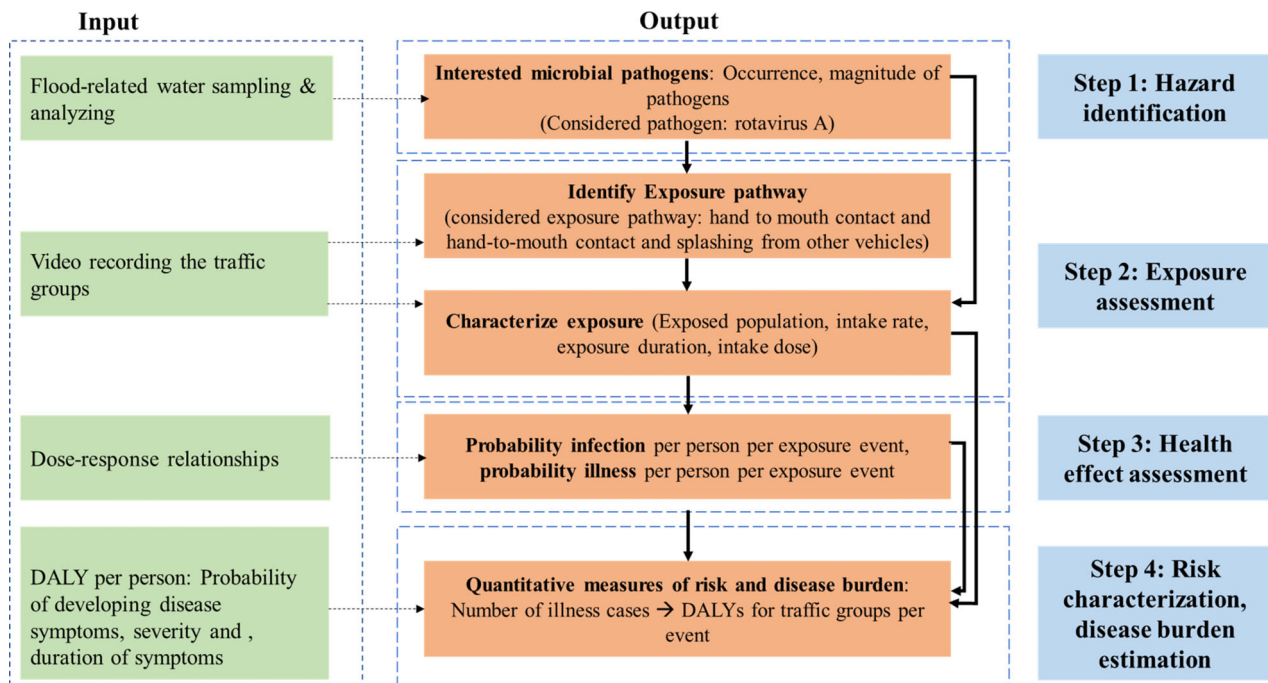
Input

Output

Flood-related water sampling & analyzing

Interested microbial pathogens: Occurrence, magnitude of pathogens (Considered pathogen: rotavirus A)

Step 1: Hazard identification

Identify Exposure pathway (considered exposure pathway: hand to mouth contact and hand-to-mouth contact and splashing from other vehicles)

Video recording the traffic groups

Step 2: Exposure assessment

Characterize exposure (Exposed population, intake rate, exposure duration, intake dose)

Dose-response relationships

Probability infection per person per exposure event, probability illness per person per exposure event

Step 3: Health effect assessment

DALY per person: Probability of developing disease symptoms, severity and , duration of symptoms

Quantitative measures of risk and disease burden: Number of illness cases → DALYs for traffic groups per event

Step 4: Risk characterization, disease burden estimation